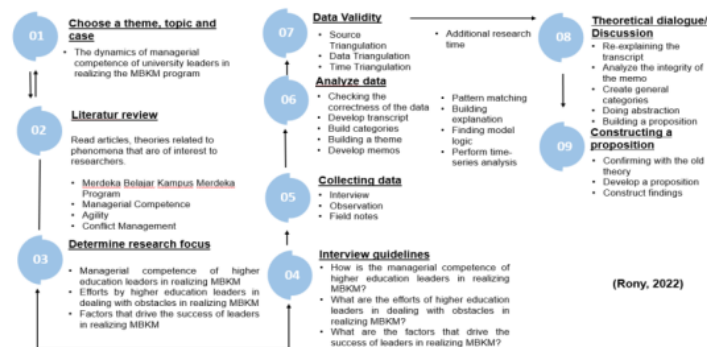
01 Choose a theme, topic and case

• The dynamics of managerial competence of university leaders in realizing the MBKM program

02 Literatur review

Read articles, theories related to phenomena that are of interest to researchers.

• Merdeka Belajar Kampus Merdeka Program
• Managerial Competence
• Agility
• Conflict Management

03 Determine research focus

• Managerial competence of higher education leaders in realizing MBKM
• Efforts by higher education leaders in dealing with obstacles in realizing MBKM
• Factors that drive the success of leaders in realizing MBKM

07 Data Validity

• Source Triangulation
• Data Triangulation
• Time Triangulation
• Additional research time

06 Analyze data

• Checking the correctness of the data
• Develop transcript
• Build categories
• Building a theme
• Develop memos
• Pattern matching
• Building explanation
• Finding model logic
• Perform time-series analysis

05 Collecting data

• Interview
• Observation
• Field notes

04 Interview guidelines

• How is the managerial competence of higher education leaders in realizing MBKM?
• What are the efforts of higher education leaders in dealing with obstacles in realizing MBKM?
• What are the factors that drive the success of leaders in realizing MBKM?

08 Theoretical dialogue/ Discussion

• Re-explaining the transcript
• Analyze the integrity of the memo
• Create general categories
• Doing abstraction
• Building a proposition

09 Constructing a proposition

• Confirming with the old theory
• Develop a proposition
• Construct findings

(Rony, 2022)